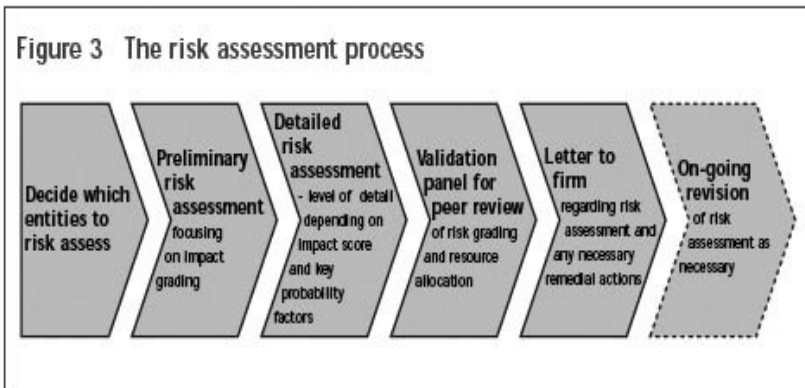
Figure 3 The risk assessment process

Decide which entities to risk assess

Preliminary risk assessment focusing on impact grading

Detailed risk assessment - level of detail depending on impact score and key probability factors

Validation panel for peer review of risk grading and resource allocation

Letter to firm regarding risk assessment and any necessary remedial actions

On-going revision of risk assessment as necessary